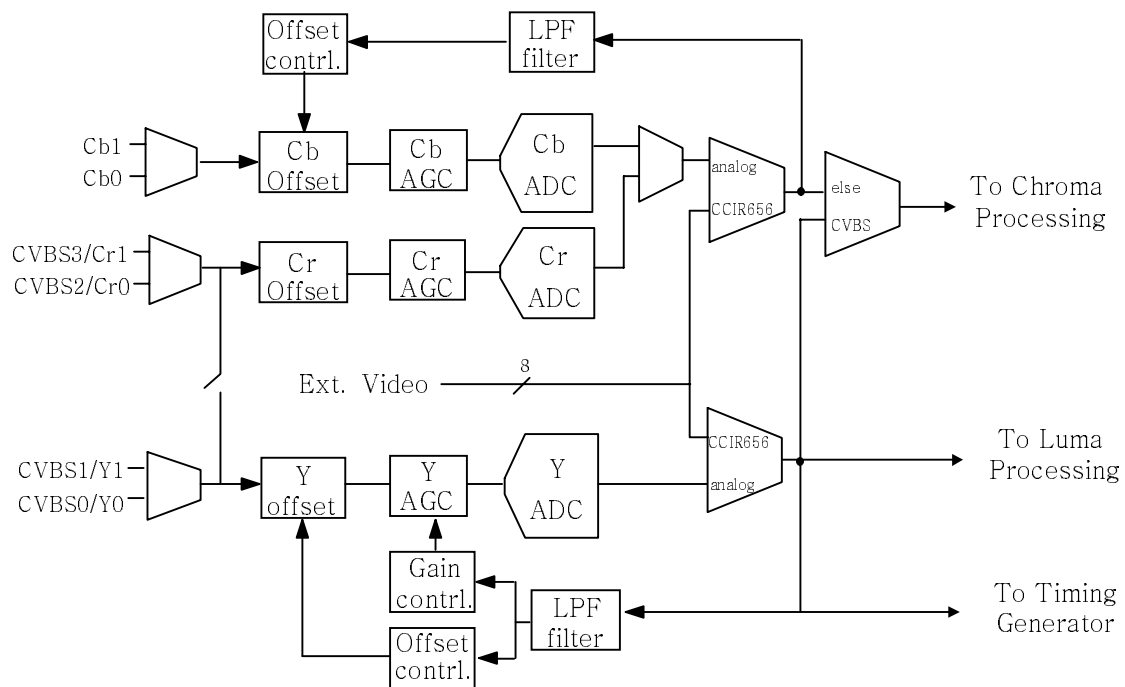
Offset contrl.

LPF filter

Cb1

Cb0

Cb Offset

Cb AGC

Cb ADC

analog

CCIR656

else

CVBS

To Chroma Processing

CVBS3/Cr1

CVBS2/Cr0

Cr Offset

Cr AGC

Cr ADC

Ext. Video

8

CCIR656

analog

To Luma Processing

CVBS1/Y1

CVBS0/Y0

Y offset

Y AGC

Y ADC

Gain contrl.

LPF filter

To Timing Generator

Offset contrl.